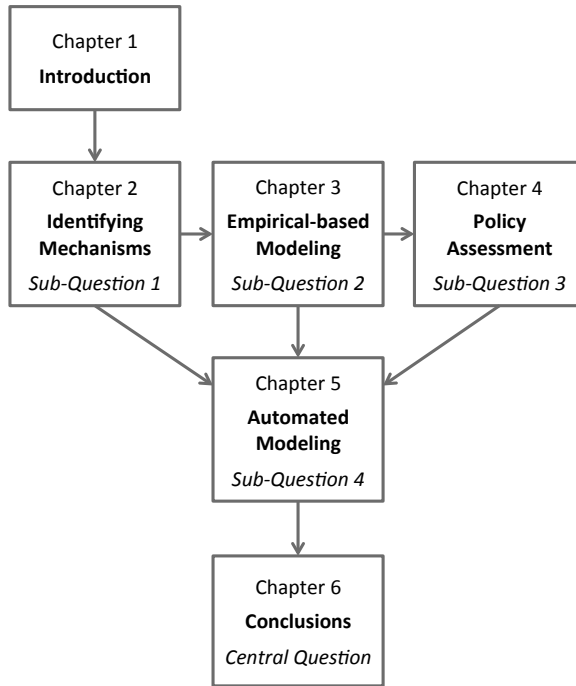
Chapter 1
**Introduction**

Chapter 2
**Identifying Mechanisms**
*Sub-Question 1*

Chapter 3
**Empirical-based Modeling**
*Sub-Question 2*

Chapter 4
**Policy Assessment**
*Sub-Question 3*

Chapter 5
**Automated Modeling**
*Sub-Question 4*

Chapter 6
**Conclusions**
*Central Question*